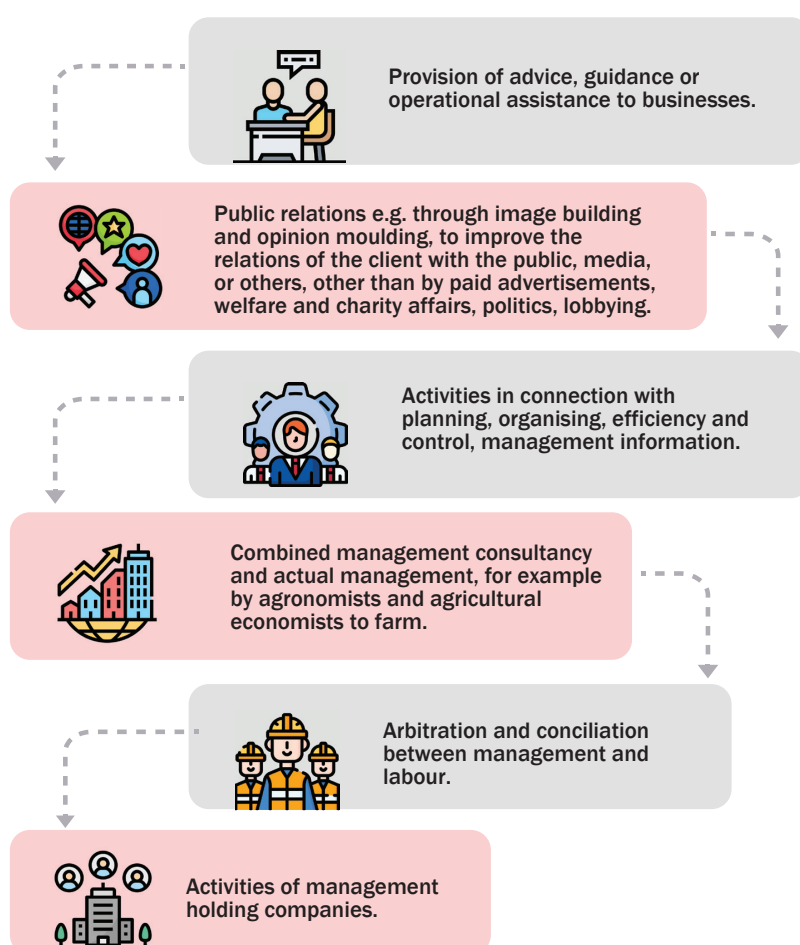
Provision of advice, guidance or operational assistance to businesses.

Public relations e.g. through image building and opinion moulding, to improve the relations of the client with the public, media, or others, other than by paid advertisements, welfare and charity affairs, politics, lobbying.

Activities in connection with planning, organising, efficiency and control, management information.

Combined management consultancy and actual management, for example by agronomists and agricultural economists to farm.

Arbitration and conciliation between management and labour.

Activities of management holding companies.